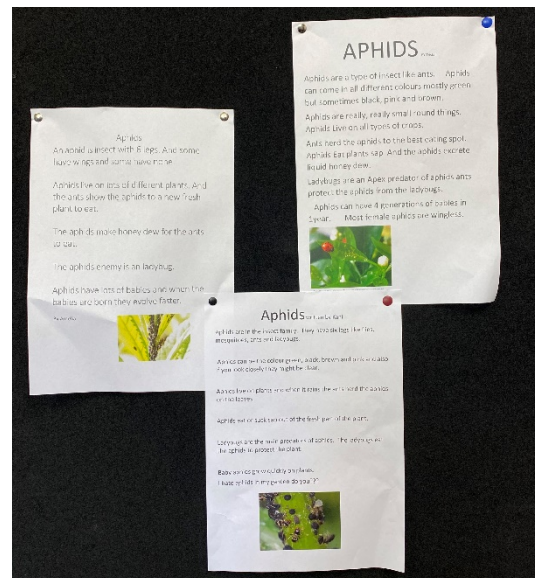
APHIDS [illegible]

Aphids are a type of insect like ants. Aphids can come in all different colours mostly green but sometimes black, pink and brown.

Aphids are really, really small round things. Aphids live on all types of crops.

Ants herd the aphids to the best eating spot. Aphids eat plants sap. And the aphids excrete liquid honey dew.

Ladybugs are an Apex predator of aphids ants protect the aphids from the ladybugs.

Aphids can have 4 generations of cycles in 1 year. Most female aphids are wingless.

Aphids

An aphid is insect with 6 legs. And some have wings and some have none.

Aphids live on lots of different plants. And the ants show the aphids to a new fresh plant to eat.

The aphids make honey dew for the ants to eat.

The aphids enemy is an ladybug.

Aphids have lots of babies and when the babies are born they evolve faster.

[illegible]

Aphids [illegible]

Aphids are in the insect family. They are like bugs like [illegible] mosquitoes, ants and ladybugs.

Aphids can be in the colour green, black, brown and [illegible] if you look closely they might be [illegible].

Aphids live on plants and when it's time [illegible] the aphids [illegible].

Aphids eat or suck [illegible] of the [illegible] part of the plant.

Ladybugs are the main predator of aphids. The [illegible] the aphids to protect the plant.

Baby aphids grow quickly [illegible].

I have aphids in my garden do you?